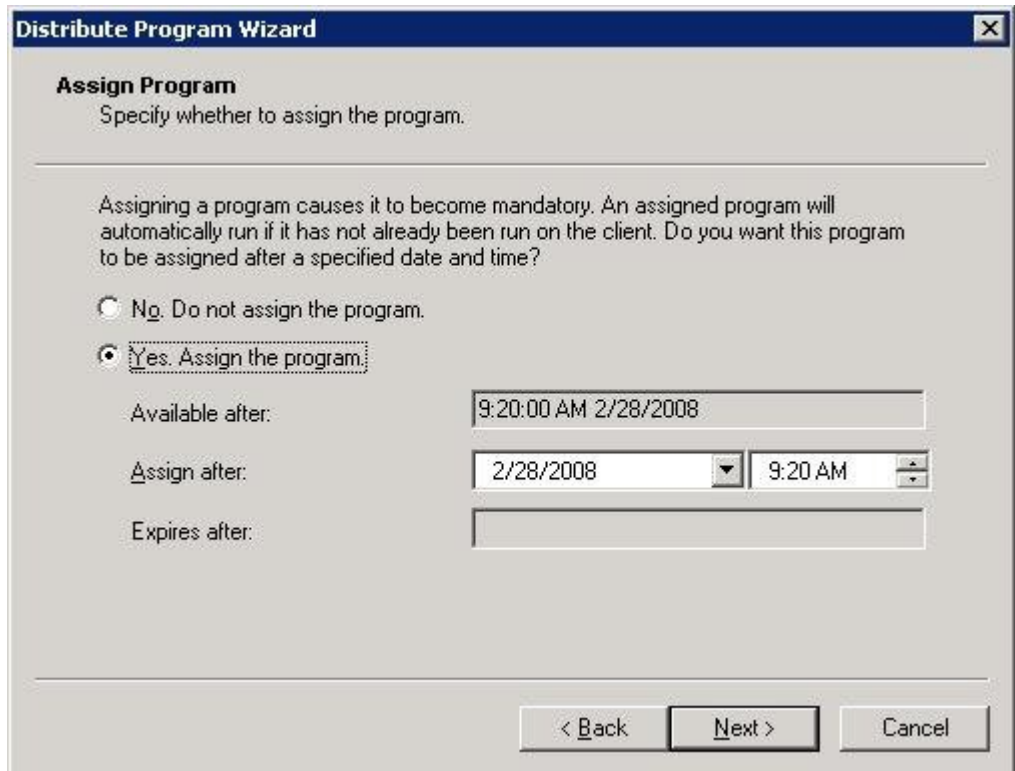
Distribute Program Wizard

Assign Program
Specify whether to assign the program.

Assigning a program causes it to become mandatory. An assigned program will automatically run if it has not already been run on the client. Do you want this program to be assigned after a specified date and time?

No. Do not assign the program.

Yes. Assign the program.

Available after: 9:20:00 AM 2/28/2008

Assign after: 2/28/2008 9:20 AM

Expires after:

< Back Next > Cancel